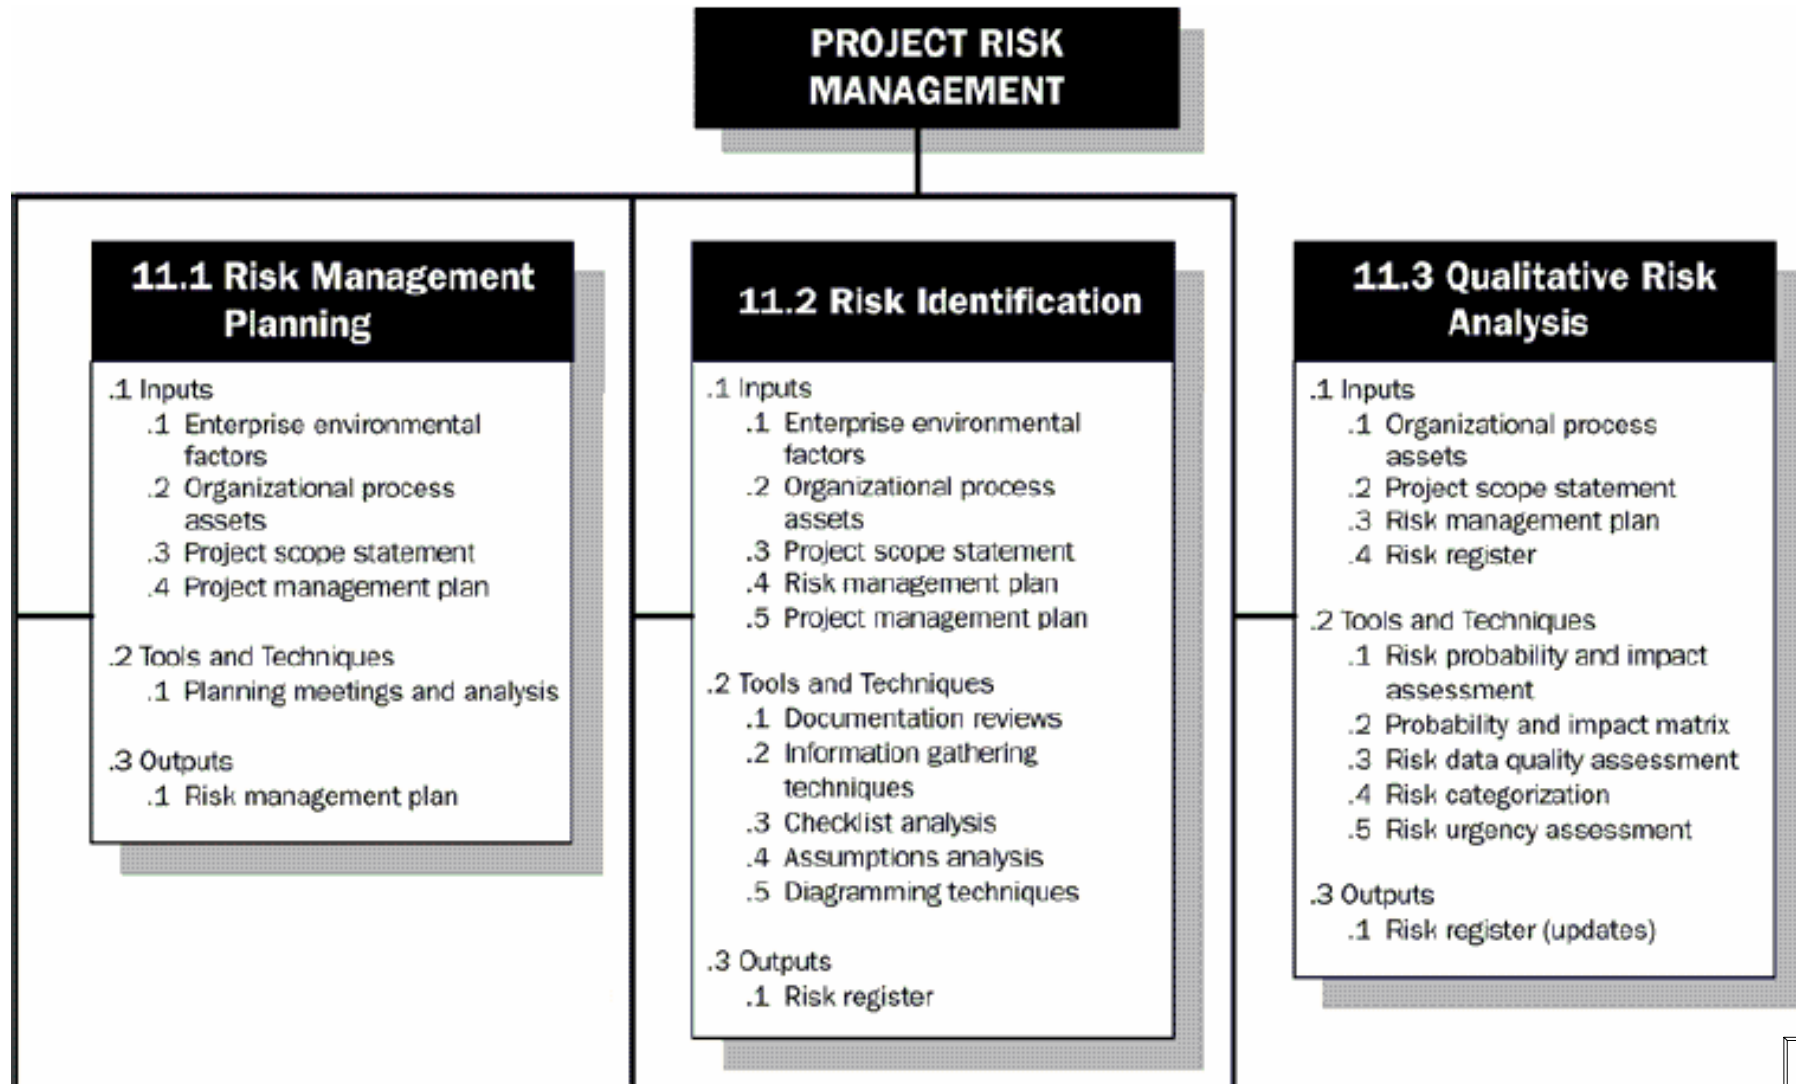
PROJECT RISK MANAGEMENT

11.1 Risk Management Planning

.1 Inputs
.1 Enterprise environmental factors
.2 Organizational process assets
.3 Project scope statement
.4 Project management plan

.2 Tools and Techniques
.1 Planning meetings and analysis

.3 Outputs
.1 Risk management plan

11.2 Risk Identification

.1 Inputs
.1 Enterprise environmental factors
.2 Organizational process assets
.3 Project scope statement
.4 Risk management plan
.5 Project management plan

.2 Tools and Techniques
.1 Documentation reviews
.2 Information gathering techniques
.3 Checklist analysis
.4 Assumptions analysis
.5 Diagramming techniques

.3 Outputs
.1 Risk register

11.3 Qualitative Risk Analysis

.1 Inputs
.1 Organizational process assets
.2 Project scope statement
.3 Risk management plan
.4 Risk register

.2 Tools and Techniques
.1 Risk probability and impact assessment
.2 Probability and impact matrix
.3 Risk data quality assessment
.4 Risk categorization
.5 Risk urgency assessment

.3 Outputs
.1 Risk register (updates)